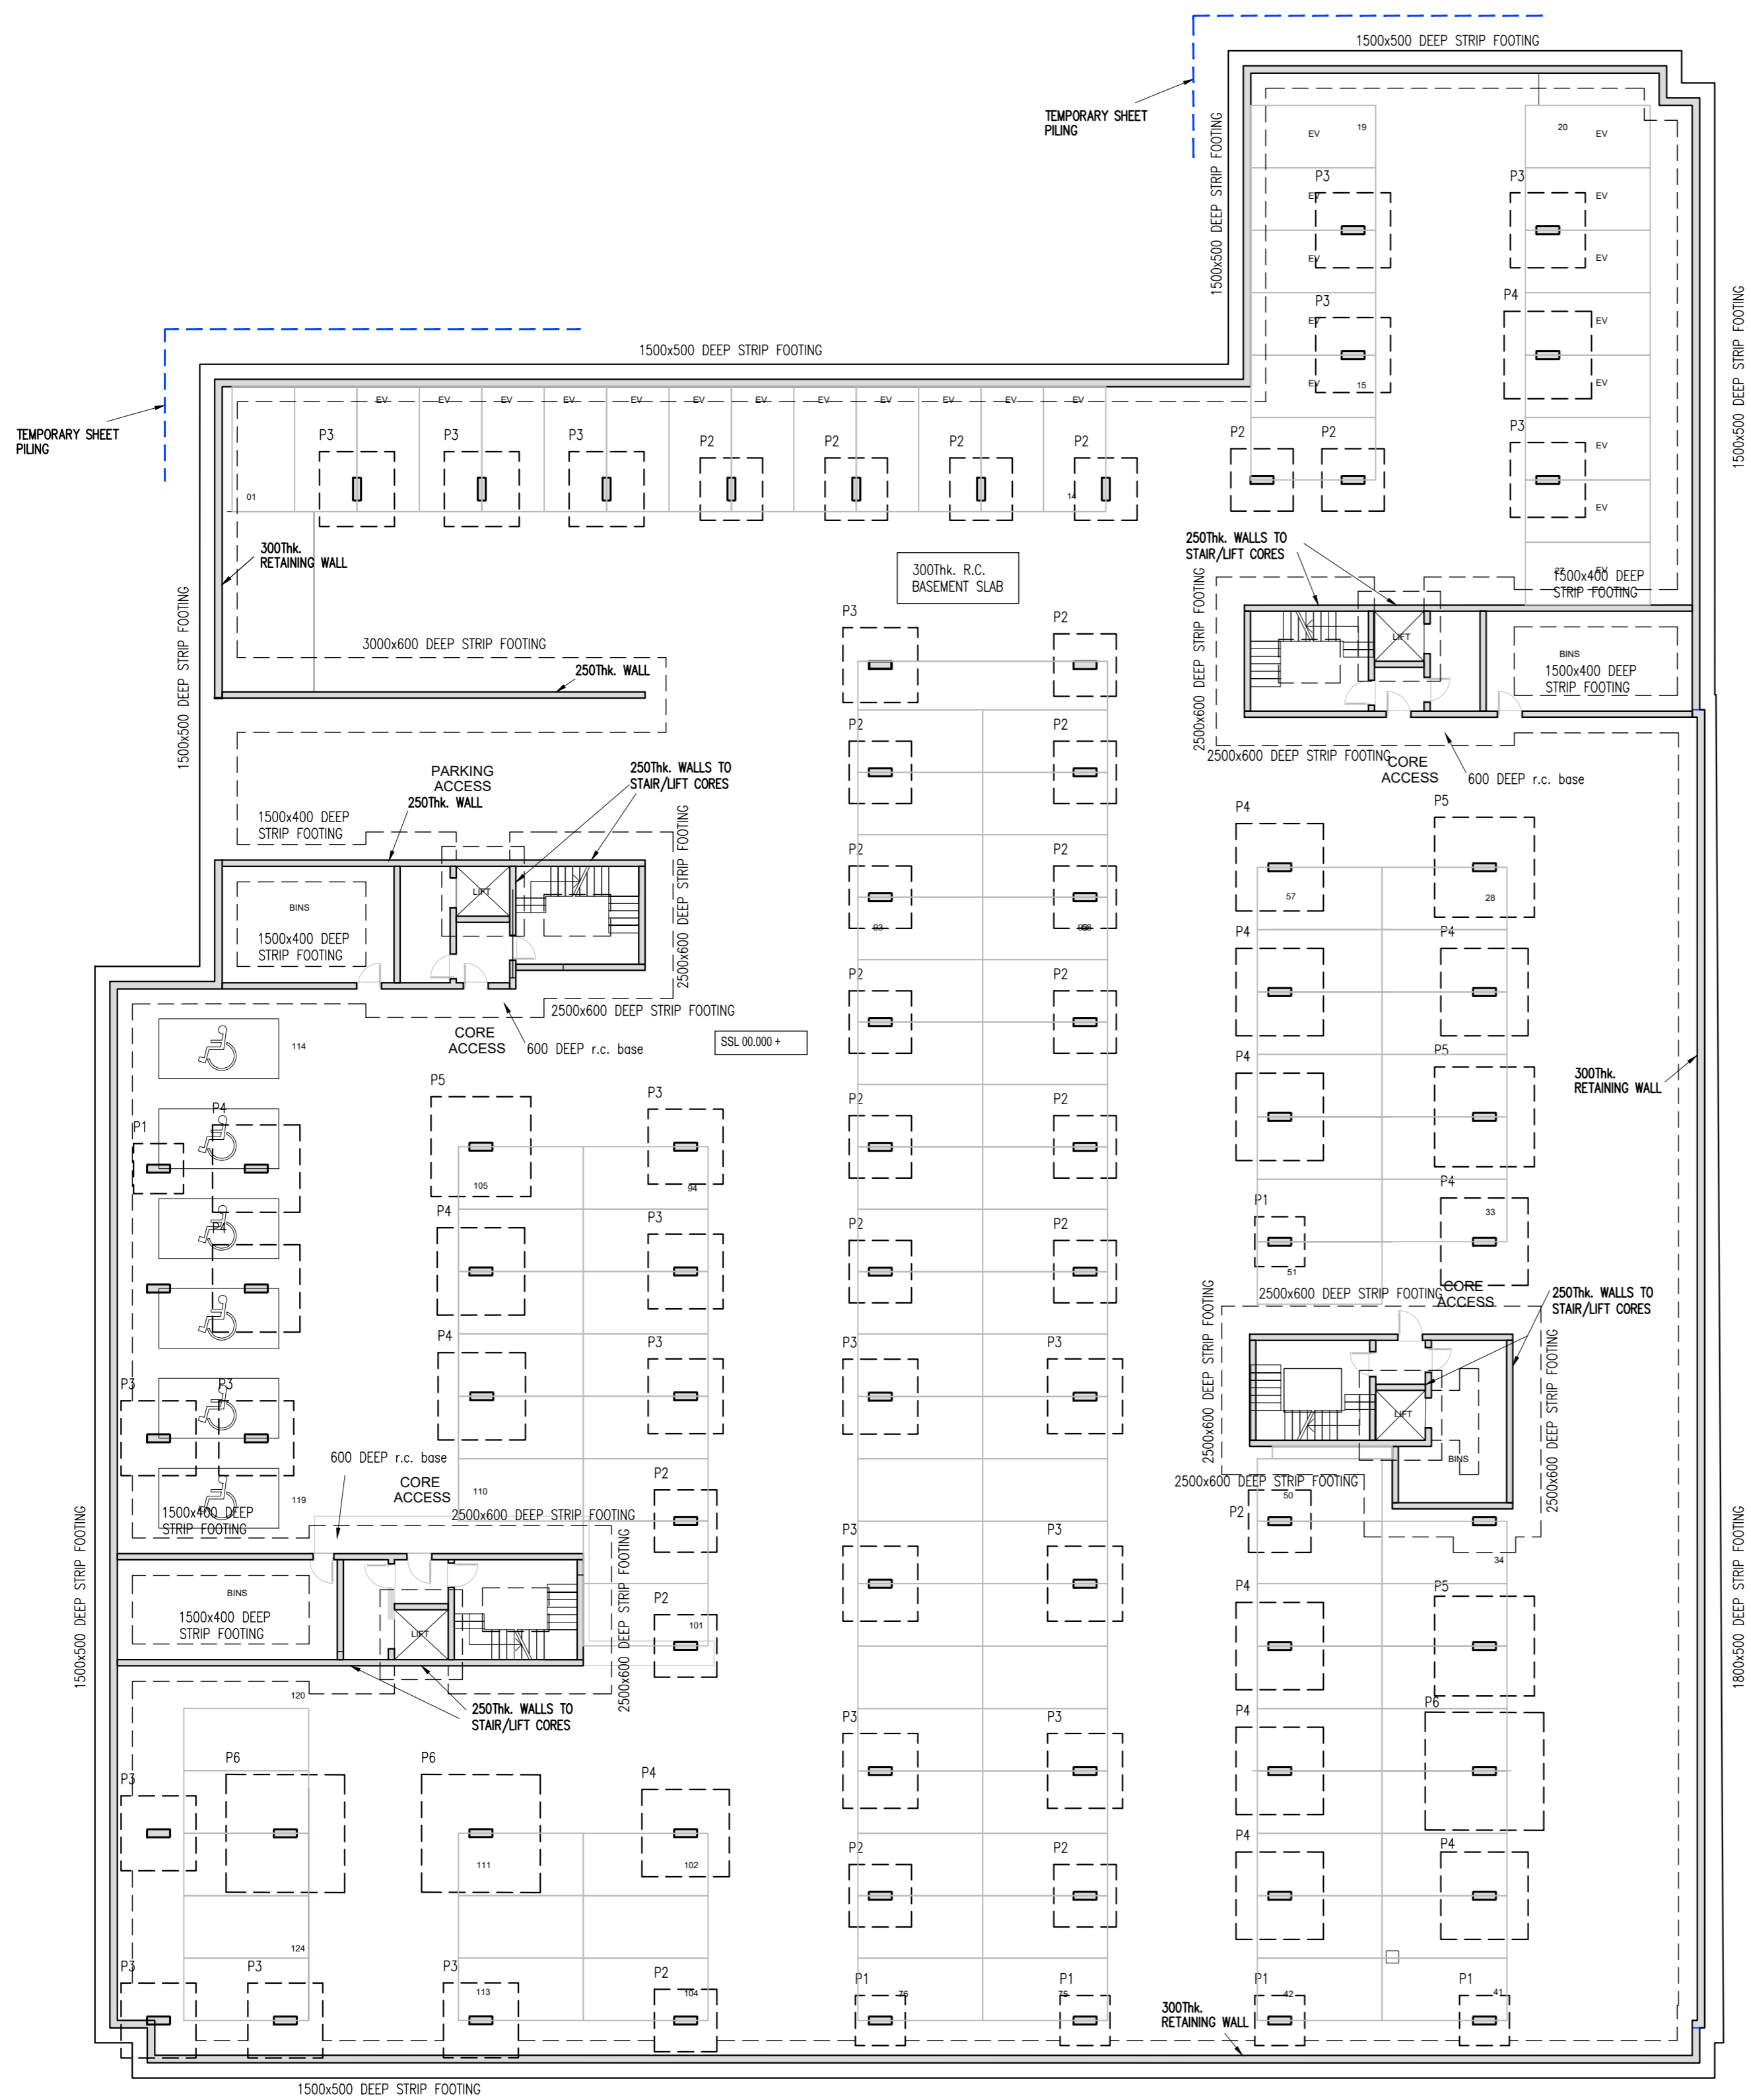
1500x500 DEEP STRIP FOOTING

TEMPORARY SHEET PILING

1500x500 DEEP STRIP FOOTING

EV 19
20 EV

P3
P3
EV
EV
EV
EV

P3
P4
EV
EV
EV
15
EV

1500x500 DEEP STRIP FOOTING

TEMPORARY SHEET PILING

1500x500 DEEP STRIP FOOTING

EV EV EV EV EV EV EV EV EV EV EV EV

P3 P3 P3 P2 P2 P2 P2

01

14

P2 P2

P3
EV
EV

300Thk. RETAINING WALL

300Thk. R.C. BASEMENT SLAB

250Thk. WALLS TO STAIR/LIFT CORES

1500x400 DEEP STRIP FOOTING

1500x500 DEEP STRIP FOOTING

3000x600 DEEP STRIP FOOTING

250Thk. WALL

P3 P2

LIFT

BINS
1500x400 DEEP STRIP FOOTING

2500x600 DEEP STRIP FOOTING

2500x600 DEEP STRIP FOOTING

CORE ACCESS

600 DEEP r.c. base

P2 P2

PARKING ACCESS
250Thk. WALL

250Thk. WALLS TO STAIR/LIFT CORES

1500x400 DEEP STRIP FOOTING

LIFT

BINS
1500x400 DEEP STRIP FOOTING

2500x600 DEEP STRIP FOOTING

2500x600 DEEP STRIP FOOTING

CORE ACCESS

600 DEEP r.c. base

SSL 00.000 +

P2 P2
93

P2 P2

P4 P5
57 28

P4 P4

P4 P5

114

P5 P3
105 94

P1 P4

P2 P2

300Thk. RETAINING WALL

P4
P1 33
51

P4 P3

P2 P2

P4 P3

P3 P3

2500x600 DEEP STRIP FOOTING

CORE ACCESS

250Thk. WALLS TO STAIR/LIFT CORES

P3 P3

2500x600 DEEP STRIP FOOTING

LIFT

BINS

2500x600 DEEP STRIP FOOTING

2500x600 DEEP STRIP FOOTING

600 DEEP r.c. base

CORE ACCESS
110

2500x600 DEEP STRIP FOOTING

P2

1500x400 DEEP STRIP FOOTING
119

P2
50

34

1500x500 DEEP STRIP FOOTING

P3 P3

BINS
1500x400 DEEP STRIP FOOTING

LIFT

2500x600 DEEP STRIP FOOTING

P2
101

P4 P5

1800x500 DEEP STRIP FOOTING

120

250Thk. WALLS TO STAIR/LIFT CORES

P3 P3

P4 P6

P6 P6 P4

P3

111 102

P2 P2

P4 P4

124

P3 P3 P3 P2
113 104

P1 P1
76 75

P1 P1
42 41

300Thk. RETAINING WALL

1500x500 DEEP STRIP FOOTING